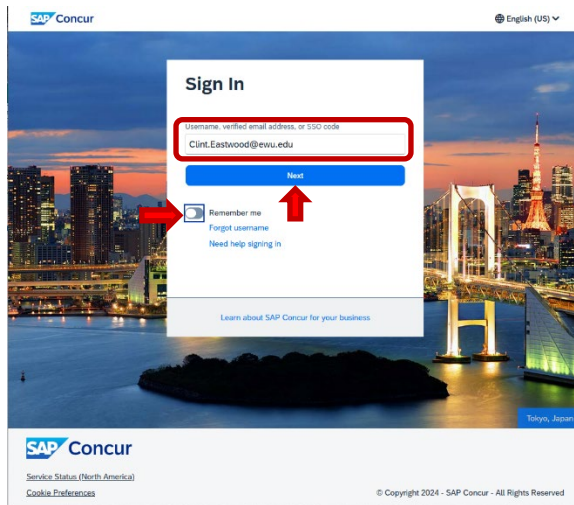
SAP Concur

English (US)

Sign In

Username, verified email address, or SSO code

Clint.Eastwood@ewu.edu

Next

Remember me

Forgot username

Need help signing in

Learn about SAP Concur for your business

Tokyo, Japan

SAP Concur

Service Status (North America)

Cookie Preferences

© Copyright 2024 - SAP Concur - All Rights Reserved